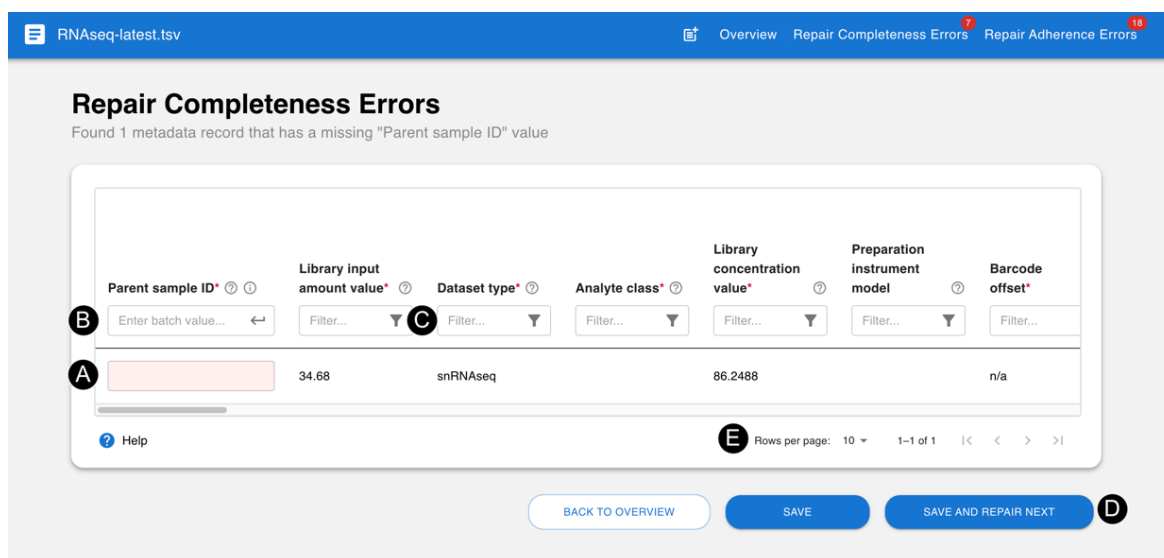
RNAseq-latest.tsv

Overview Repair Completeness Errors 7 Repair Adherence Errors 18

Repair Completeness Errors

Found 1 metadata record that has a missing "Parent sample ID" value

| Parent sample ID* | Library input amount value* | Dataset type* | Analyte class* | Library concentration value* | Preparation instrument model | Barcode offset* |
|---|---|---|---|---|---|---|
| Enter batch value... | Filter... | Filter... | Filter... | Filter... | Filter... | Filter... |
| | 34.68 | snRNAseq | | 86.2488 | | n/a |

B C A

Help

E Rows per page: 10 1–1 of 1

BACK TO OVERVIEW SAVE SAVE AND REPAIR NEXT D